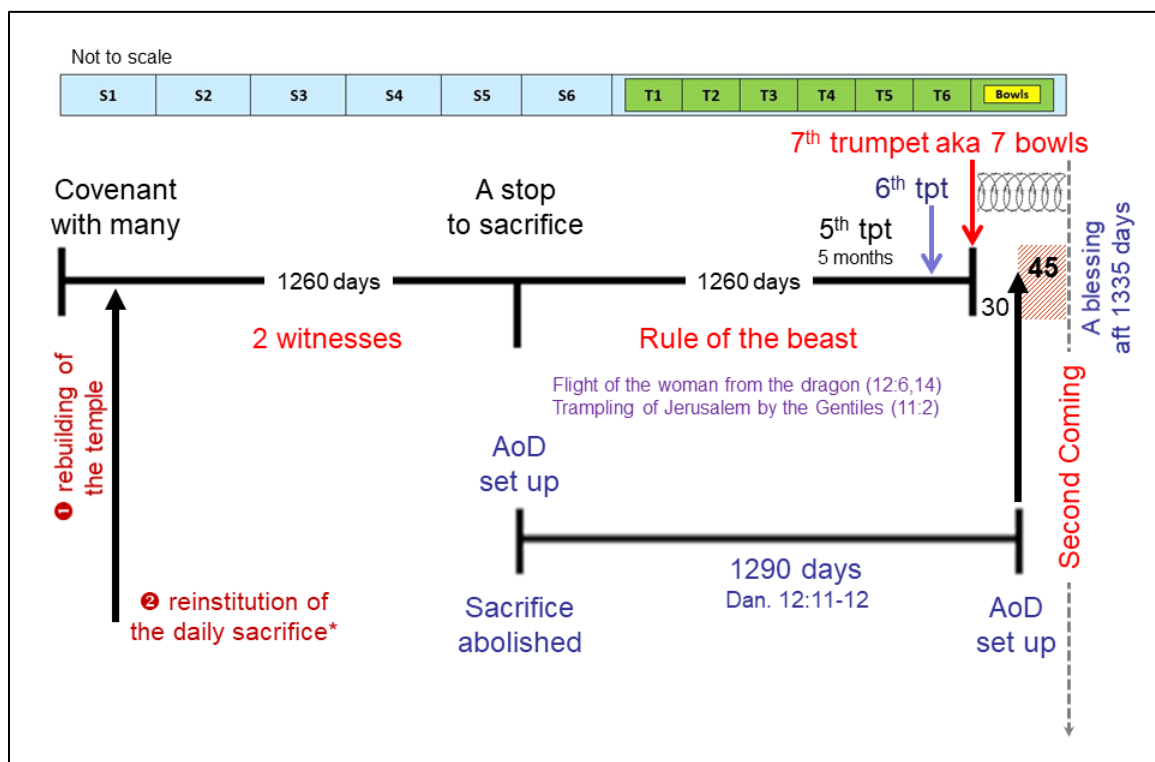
Not to scale

| S1 | S2 | S3 | S4 | S5 | S6 | T1 | T2 | T3 | T4 | T5 | T6 | Bowls |
|---|---|---|---|---|---|---|---|---|---|---|---|---|

7$^{th}$ trumpet aka 7 bowls

Covenant with many

A stop to sacrifice

6$^{th}$ tpt

5$^{th}$ tpt
5 months

1260 days

1260 days

45

30

A blessing aft 1335 days

2 witnesses

Rule of the beast

❶ rebuilding of the temple

Flight of the woman from the dragon (12:6,14)
Trampling of Jerusalem by the Gentiles (11:2)

AoD set up

Second Coming

1290 days
Dan. 12:11-12

❷ reinstitution of the daily sacrifice*

Sacrifice abolished

AoD set up